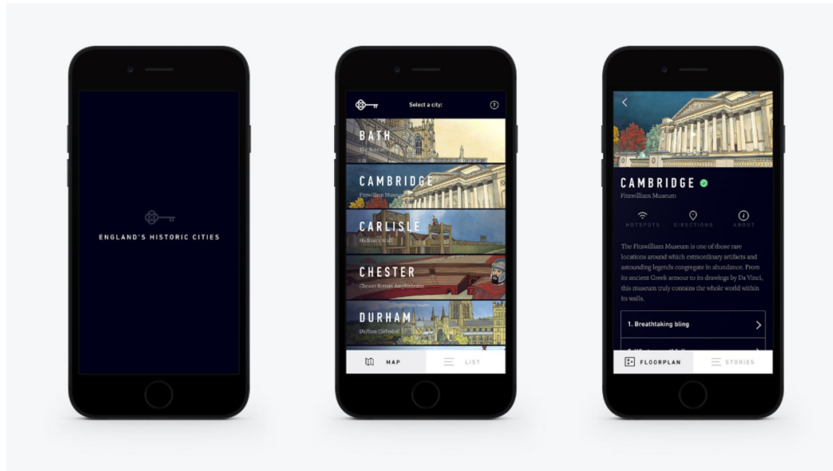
ENGLAND'S HISTORIC CITIES

Select a city:

BATH

CAMBRIDGE
Fitzwilliam Museum

CARLISLE
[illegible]

CHESTER
Chester Roman Amphitheatre

DURHAM
Durham Cathedral

MAP

LIST

CAMBRIDGE
Fitzwilliam Museum

HOTSPOTS
DIRECTIONS
ABOUT

The Fitzwilliam Museum is one of those rare locations around which extraordinary artifacts and astounding legends congregate in abundance. From its ancient Greek armour to its drawings by Da Vinci, this museum truly contains the whole world within its walls.

1. Breathtaking bling

FLOORPLAN

STORIES